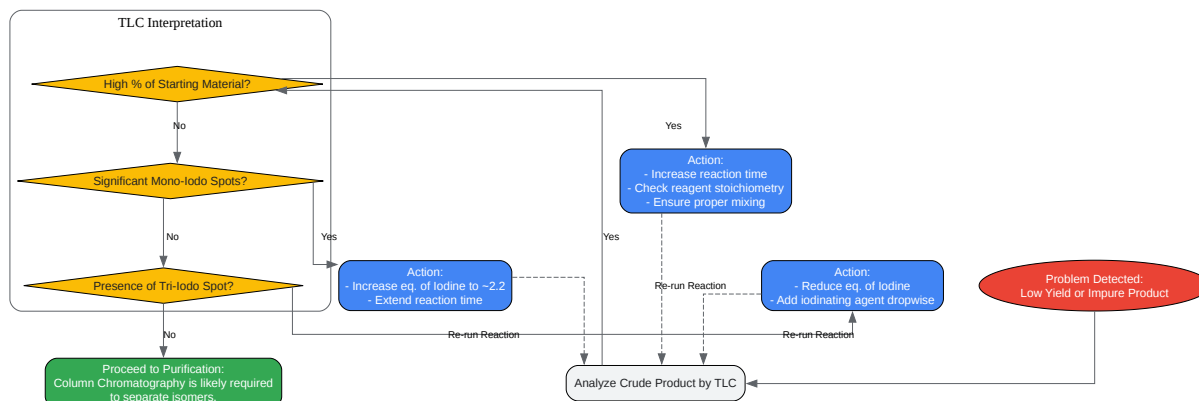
TLC Interpretation

High % of Starting Material?

No

Significant Mono-Iodo Spots?

No

Presence of Tri-Iodo Spot?

No

Proceed to Purification:
Column Chromatography is likely required to separate isomers.

Yes

Action:
- Increase reaction time
- Check reagent stoichiometry
- Ensure proper mixing

Yes

Action:
- Increase eq. of Iodine to ~2.2
- Extend reaction time

Yes

Re-run Reaction

Action:
- Reduce eq. of Iodine
- Add iodinating agent dropwise

Re-run Reaction

Re-run Reaction

Problem Detected:
Low Yield or Impure Product

Analyze Crude Product by TLC